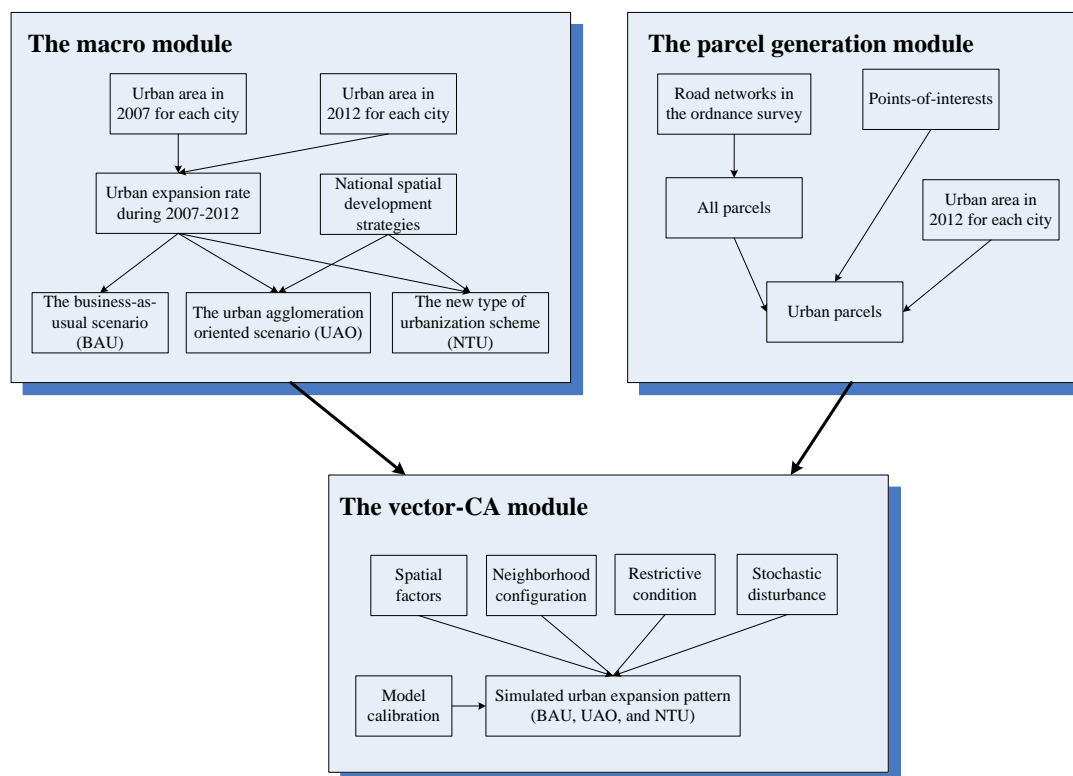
The macro module

Urban area in 2007 for each city

Urban area in 2012 for each city

Urban expansion rate during 2007-2012

National spatial development strategies

The business-as-usual scenario (BAU)

The urban agglomeration oriented scenario (UAO)

The new type of urbanization scheme (NTU)

The parcel generation module

Road networks in the ordnance survey

Points-of-interests

All parcels

Urban area in 2012 for each city

Urban parcels

The vector-CA module

Spatial factors

Neighborhood configuration

Restrictive condition

Stochastic disturbance

Model calibration

Simulated urban expansion pattern (BAU, UAO, and NTU)